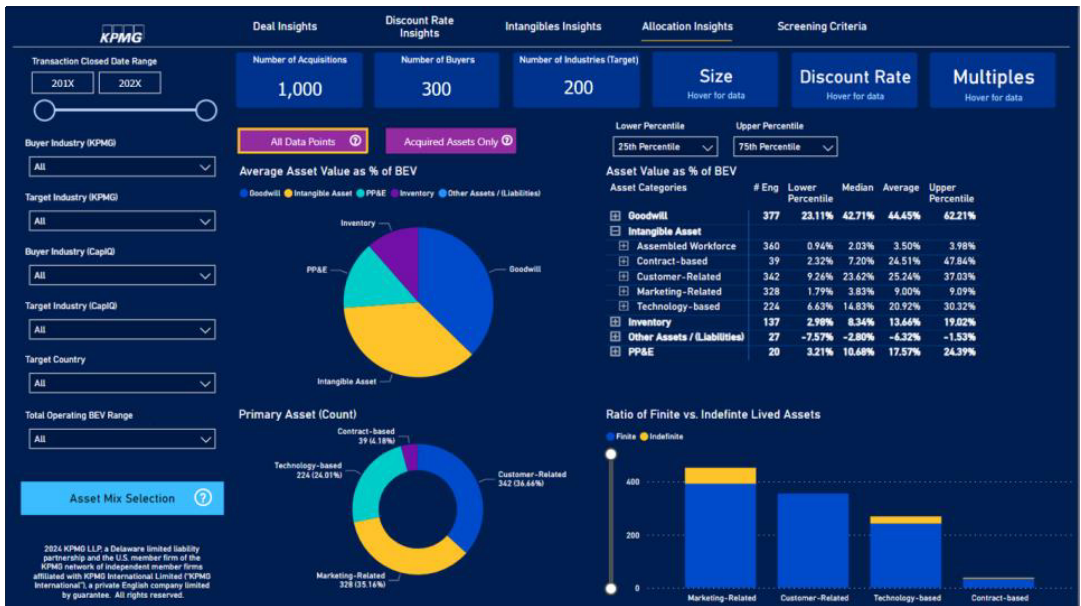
KPMG

Deal Insights
Discount Rate Insights
Intangibles Insights
Allocation Insights
Screening Criteria

Transaction Closed Date Range
201X
202X

Number of Acquisitions
1,000

Number of Buyers
300

Number of Industries (Target)
200

Size
Hover for data

Discount Rate
Hover for data

Multiples
Hover for data

Buyer Industry (KPMG)
All

Target Industry (KPMG)
All

Buyer Industry (CapIQ)
All

Target Industry (CapIQ)
All

Target Country
All

Total Operating BEV Range
All

Asset Mix Selection ?

2024 KPMG LLP, a Delaware limited liability partnership and the U.S. member firm of the KPMG network of independent member firms affiliated with KPMG International Limited ("KPMG International"), a private English company limited by guarantee. All rights reserved.

All Data Points ?
Acquired Assets Only ?

Lower Percentile
25th Percentile
Upper Percentile
75th Percentile

Average Asset Value as % of BEV
Goodwill Intangible Asset PP&E Inventory Other Assets / (Liabilities)

Inventory
PP&E
Goodwill
Intangible Asset

Asset Value as % of BEV

| Asset Categories | # Eng | Lower Percentile | Median | Average | Upper Percentile |
|---|---|---|---|---|---|
| Goodwill | 377 | 23.11% | 42.71% | 44.45% | 62.21% |
| Intangible Asset | | | | | |
| Assembled Workforce | 360 | 0.94% | 2.03% | 3.50% | 3.98% |
| Contract-based | 39 | 2.32% | 7.20% | 24.51% | 47.84% |
| Customer-Related | 342 | 9.26% | 23.62% | 25.24% | 37.03% |
| Marketing-Related | 328 | 1.79% | 3.83% | 9.00% | 9.09% |
| Technology-based | 224 | 6.63% | 14.83% | 20.92% | 30.32% |
| Inventory | 137 | 2.98% | 8.34% | 13.66% | 19.02% |
| Other Assets / (Liabilities) | 27 | -7.57% | -2.80% | -6.32% | -1.53% |
| PP&E | 20 | 3.21% | 10.68% | 17.57% | 24.39% |

Primary Asset (Count)
Contract-based 39 (4.18%)
Technology-based 224 (24.01%)
Customer-Related 342 (36.66%)
Marketing-Related 328 (35.16%)

Ratio of Finite vs. Indefinte Lived Assets
Finite Indefinite
400
200
0
Marketing-Related
Customer-Related
Technology-based
Contract-based